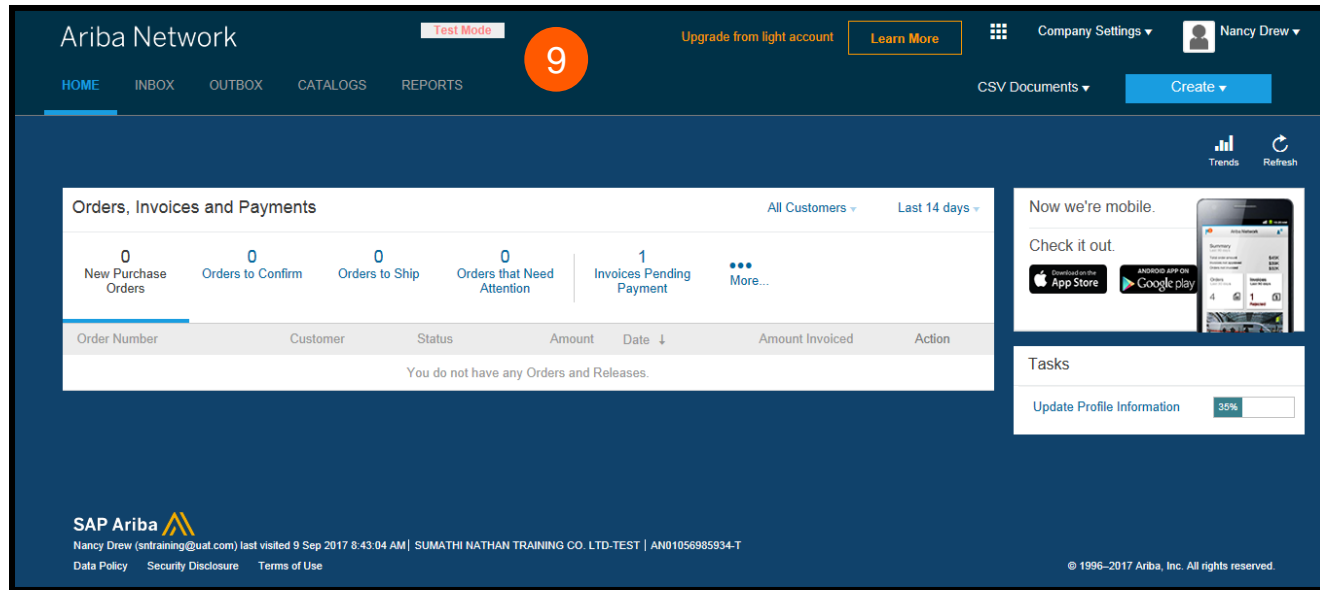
Ariba Network

Test Mode

9

Upgrade from light account

Learn More

Company Settings ▾

Nancy Drew ▾

HOME INBOX OUTBOX CATALOGS REPORTS

CSV Documents ▾

Create ▾

Trends Refresh

Orders, Invoices and Payments

All Customers

Last 14 days

| 0 New Purchase Orders | 0 Orders to Confirm | 0 Orders to Ship | 0 Orders that Need Attention | 1 Invoices Pending Payment | ••• More... |
|---|---|---|---|---|---|

| Order Number | Customer | Status | Amount | Date ↓ | Amount Invoiced | Action |
|---|---|---|---|---|---|---|
| You do not have any Orders and Releases. | | | | | | |

Now we're mobile.

Check it out.

Download on the App Store

ANDROID APP ON Google play

Tasks

Update Profile Information 35%

SAP Ariba

Nancy Drew (sntraining@uat.com) last visited 9 Sep 2017 8:43:04 AM | SUMATHI NATHAN TRAINING CO. LTD-TEST | AN01056985934-T

Data Policy Security Disclosure Terms of Use

© 1996–2017 Ariba, Inc. All rights reserved.